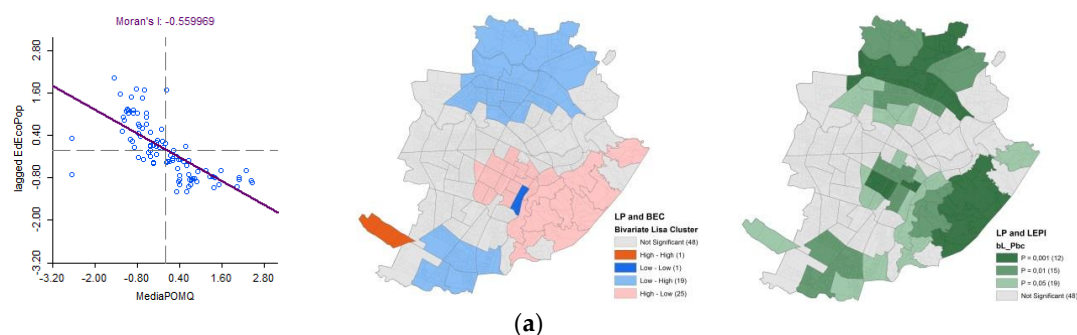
Moran's I: -0.559969

2.80
1.60
0.40
-0.80
-2.00
-3.20

lagged EdEcoPop

-3.20 -2.00 -0.80 0.40 1.60 2.80

MediaPOMQ

LP and BEC
Bivariate Lisa Cluster
Not Significant (48)
High - High (1)
Low - Low (1)
Low - High (19)
High - Low (25)

LP and LEPI
bL_Pbc
P = 0,001 (12)
P = 0,01 (15)
P = 0,05 (19)
Not Significant (48)

(a)